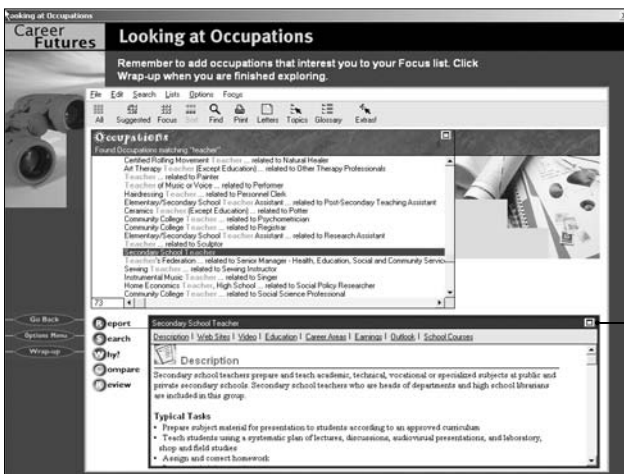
Looking at Occupations

Career Futures

Looking at Occupations

Remember to add occupations that interest you to your Focus list. Click Wrap-up when you are finished exploring.

File Edit Search Lists Options Focus

All Suggested Focus Sort Find Print Letters Topics Glossary Extras!

Occupations
Found Occupations matching "teacher"

Certified Rolfing Movement Teacher ... related to Natural Healer
Art Therapy Teacher (Except Education) ... related to Other Therapy Professionals
Teacher ... related to Painter
Teacher of Music or Voice ... related to Performer
Hairdressing Teacher ... related to Personnel Clerk
Elementary/Secondary School Teacher Assistant ... related to Post-Secondary Teaching Assistant
Ceramics Teacher (Except Education) ... related to Potter
Community College Teacher ... related to Psychometrician
Community College Teacher ... related to Registrar
Elementary/Secondary School Teacher Assistant ... related to Research Assistant
Teacher ... related to Sculptor
Secondary School Teacher
Teacher's Federation ... related to Senior Manager - Health, Education, Social and Community Servic
Sewing Teacher ... related to Sewing Instructor
Instrumental Music Teacher ... related to Singer
Home Economics Teacher, High School ... related to Social Policy Researcher
Community College Teacher ... related to Social Science Professional

73

Go Back
Options Menu
Wrap-up

Report
Search
Why?
Compare
Review

Secondary School Teacher

Description | Web Sites | Video | Education | Career Areas | Earnings | Outlook | School Courses

Description

Secondary school teachers prepare and teach academic, technical, vocational or specialized subjects at public and private secondary schools. Secondary school teachers who are heads of departments and high school librarians are included in this group.

Typical Tasks
• Prepare subject material for presentation to students according to an approved curriculum
• Teach students using a systematic plan of lectures, discussions, audiovisual presentations, and laboratory, shop and field studies
• Assign and correct homework